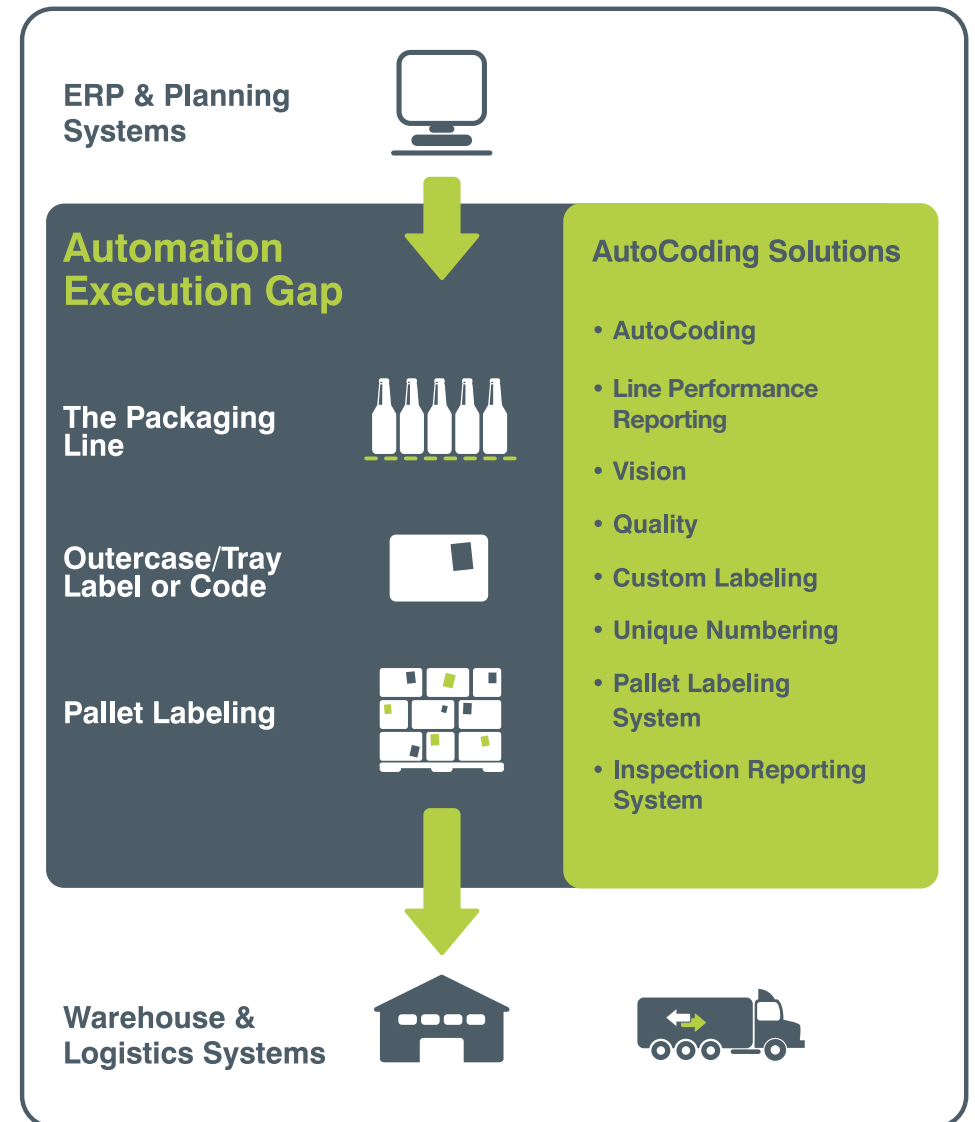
ERP & Planning Systems

Automation Execution Gap

The Packaging Line

Outercase/Tray Label or Code

Pallet Labeling

AutoCoding Solutions

• AutoCoding
• Line Performance Reporting
• Vision
• Quality
• Custom Labeling
• Unique Numbering
• Pallet Labeling System
• Inspection Reporting System

Warehouse & Logistics Systems